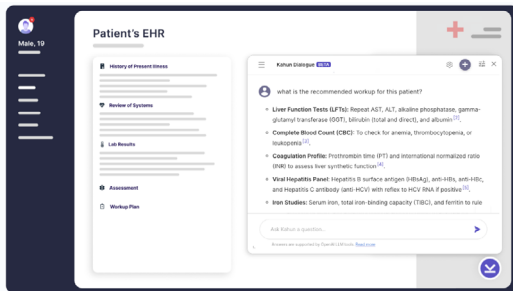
Male, 19

Patient's EHR

History of Present Illness

Review of Systems

Lab Results

Assessment

Workup Plan

Kahun Dialogue BETA

what is the recommended workup for this patient?

**Liver Function Tests (LFTs):** Repeat AST, ALT, alkaline phosphatase, gamma-glutamyl transferase (GGT), bilirubin (total and direct), and albumin [2].

**Complete Blood Count (CBC):** To check for anemia, thrombocytopenia, or leukopenia [3].

**Coagulation Profile:** Prothrombin time (PT) and international normalized ratio (INR) to assess liver synthetic function [4].

**Viral Hepatitis Panel:** Hepatitis B surface antigen (HBsAg), anti-HBs, anti-HBc, and Hepatitis C antibody (anti-HCV) with reflex to HCV RNA if positive [5].

**Iron Studies:** Serum iron, total iron-binding capacity (TIBC), and ferritin to rule

Ask Kahun a question...

Answers are supported by OpenAI LLM tools. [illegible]